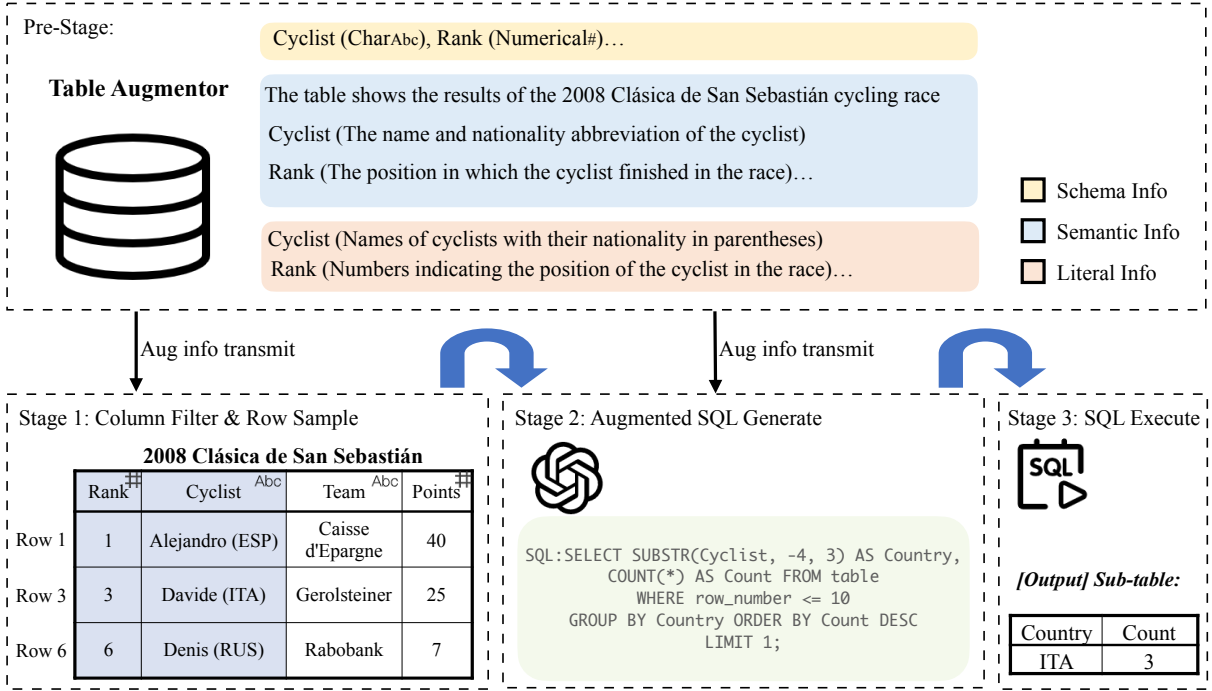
Pre-Stage:

Table Augmentor

Cyclist (CharAbc), Rank (Numerical#)…

The table shows the results of the 2008 Clásica de San Sebastián cycling race

Cyclist (The name and nationality abbreviation of the cyclist)

Rank (The position in which the cyclist finished in the race)…

Cyclist (Names of cyclists with their nationality in parentheses)

Rank (Numbers indicating the position of the cyclist in the race)…

Schema Info

Semantic Info

Literal Info

Aug info transmit

Aug info transmit

Stage 1: Column Filter & Row Sample

2008 Clásica de San Sebastián

| | Rank # | Cyclist Abc | Team Abc | Points # |
|---|---|---|---|---|
| Row 1 | 1 | Alejandro (ESP) | Caisse d'Epargne | 40 |
| Row 3 | 3 | Davide (ITA) | Gerolsteiner | 25 |
| Row 6 | 6 | Denis (RUS) | Rabobank | 7 |

Stage 2: Augmented SQL Generate

SQL:SELECT SUBSTR(Cyclist, -4, 3) AS Country, COUNT(*) AS Count FROM table WHERE row_number <= 10 GROUP BY Country ORDER BY Count DESC LIMIT 1;

Stage 3: SQL Execute

SQL

[Output] Sub-table:

| Country | Count |
|---|---|
| ITA | 3 |